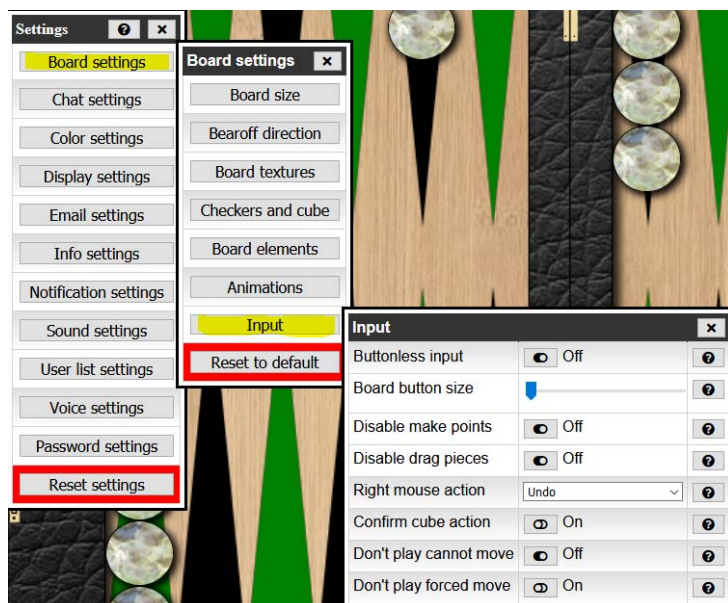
Settings ? ×

Board settings
Chat settings
Color settings
Display settings
Email settings
Info settings
Notification settings
Sound settings
User list settings
Voice settings
Password settings
Reset settings

Board settings ×

Board size
Bearoff direction
Board textures
Checkers and cube
Board elements
Animations
Input
Reset to default

Input ×

| | | |
|---|---|---|
| Buttonless input | Off | ? |
| Board button size | | ? |
| Disable make points | Off | ? |
| Disable drag pieces | Off | ? |
| Right mouse action | Undo | ? |
| Confirm cube action | On | ? |
| Don't play cannot move | Off | ? |
| Don't play forced move | On | ? |